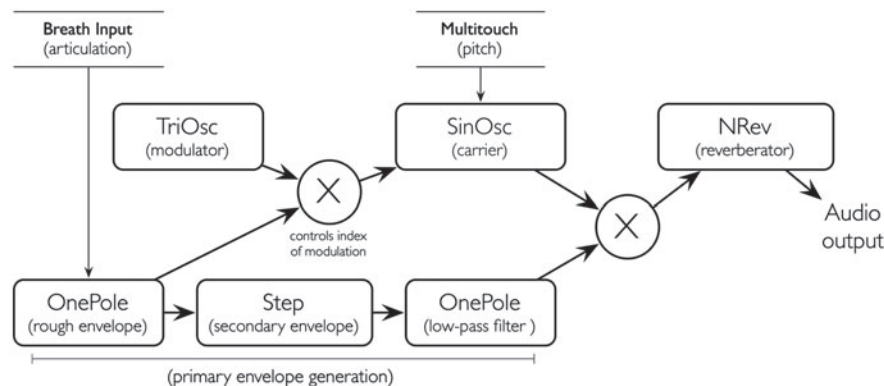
Breath Input
(articulation)

Multitouch
(pitch)

TriOsc
(modulator)

×

controls index
of modulation

SinOsc
(carrier)

×

NRev
(reverberator)

Audio
output

OnePole
(rough envelope)

Step
(secondary envelope)

OnePole
(low-pass filter )

(primary envelope generation)